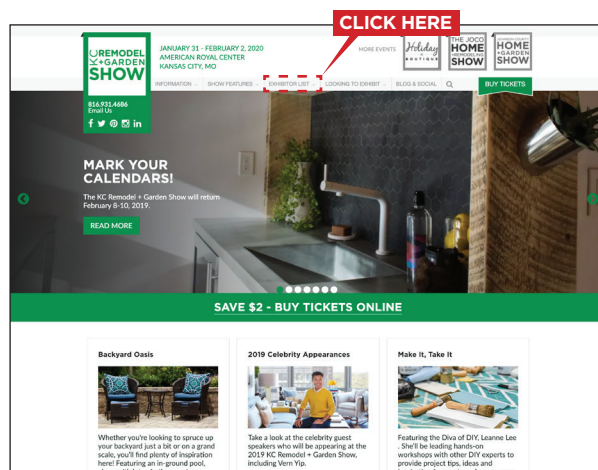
CLICK HERE

KC REMODEL + GARDEN SHOW

JANUARY 31 - FEBRUARY 2, 2020
AMERICAN ROYAL CENTER
KANSAS CITY, MO

MORE EVENTS

Holiday BOUTIQUE

THE JOCO HOME + REMODEL SHOW

HOME + GARDEN SHOW

816.931.4686
Email Us

INFORMATION SHOW FEATURES EXHIBITOR LIST LOOKING TO EXHIBIT BLOG & SOCIAL

BUY TICKETS

MARK YOUR CALENDARS!

The KC Remodel + Garden Show will return February 8-10, 2019.

READ MORE

SAVE $2 - BUY TICKETS ONLINE

Backyard Oasis

Whether you're looking to spruce up your backyard just a bit or on a grand scale, you'll find plenty of inspiration here! Featuring an in-ground pool, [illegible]

2019 Celebrity Appearances

Take a look at the celebrity guest speakers who will be appearing at the 2019 KC Remodel + Garden Show, including Vern Yip.

Make It, Take It

Featuring the Diva of DIY, Leanne Lee . She'll be leading hands-on workshops with other DIY experts to provide project tips, ideas and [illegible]